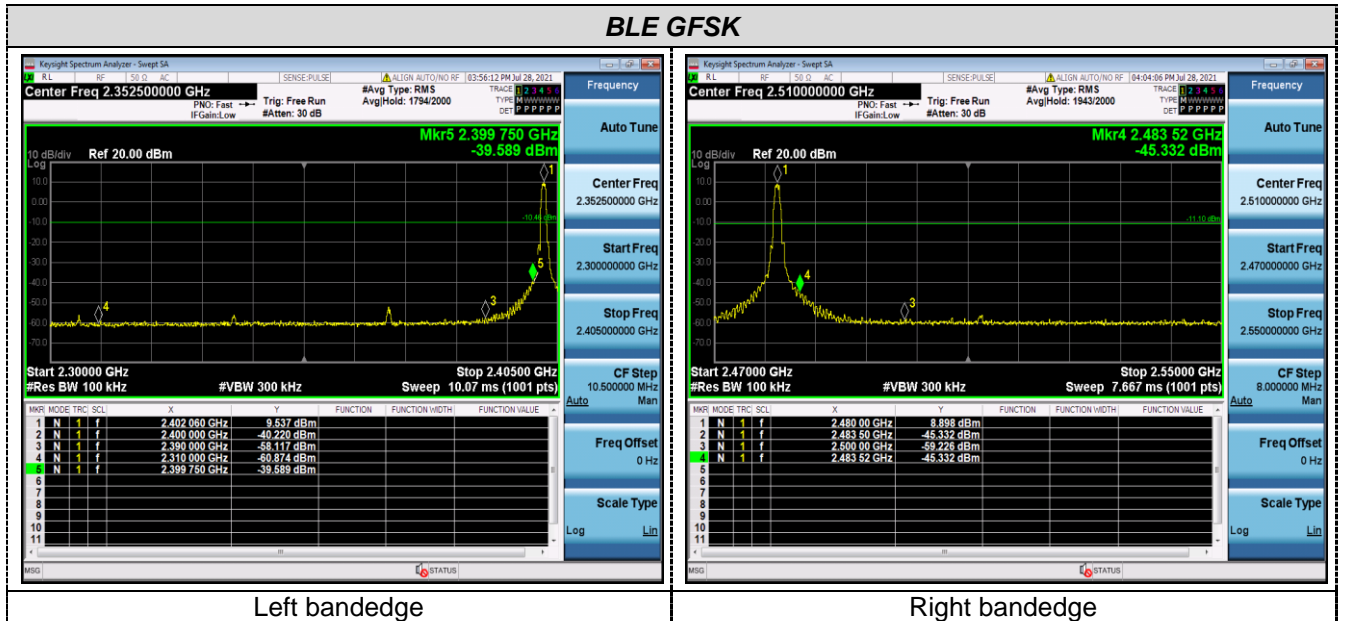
BLE GFSK

Keysight Spectrum Analyzer - Swept SA
RL RF 50 Ω AC SENSE:PULSE ALIGN AUTO/NO RF 03:56:12 PM Jul 28, 2021
Center Freq 2.352500000 GHz
PNO: Fast IFGain:Low Trig: Free Run #Atten: 30 dB
#Avg Type: RMS Avg|Hold: 1794/2000
TRACE 1 2 3 4 5 6 TYPE M WWWWW DET P P P P P P
Frequency
Mkr5 2.399 750 GHz -39.589 dBm
10 dB/div Log Ref 20.00 dBm
10.0 0.00 -10.0 -20.0 -30.0 -40.0 -50.0 -60.0 -70.0
-10.46 dBm
Start 2.30000 GHz #Res BW 100 kHz #VBW 300 kHz Stop 2.40500 GHz Sweep 10.07 ms (1001 pts)
Auto Tune
Center Freq 2.352500000 GHz
Start Freq 2.300000000 GHz
Stop Freq 2.405000000 GHz
CF Step 10.500000 MHz Auto Man
Freq Offset 0 Hz
Scale Type Log Lin

| MKR | MODE | TRC | SCL | X | Y | FUNCTION | FUNCTION WIDTH | FUNCTION VALUE |
|---|---|---|---|---|---|---|---|---|
| 1 | N | 1 | f | 2.402 060 GHz | 9.537 dBm | | | |
| 2 | N | 1 | f | 2.400 000 GHz | -40.220 dBm | | | |
| 3 | N | 1 | f | 2.390 000 GHz | -58.117 dBm | | | |
| 4 | N | 1 | f | 2.310 000 GHz | -60.874 dBm | | | |
| 5 | N | 1 | f | 2.399 750 GHz | -39.589 dBm | | | |
| 6 | | | | | | | | |
| 7 | | | | | | | | |
| 8 | | | | | | | | |
| 9 | | | | | | | | |
| 10 | | | | | | | | |
| 11 | | | | | | | | |

MSG STATUS

Keysight Spectrum Analyzer - Swept SA
RL RF 50 Ω AC SENSE:PULSE ALIGN AUTO/NO RF 04:04:06 PM Jul 28, 2021
Center Freq 2.510000000 GHz
PNO: Fast IFGain:Low Trig: Free Run #Atten: 30 dB
#Avg Type: RMS Avg|Hold: 1943/2000
TRACE 1 2 3 4 5 6 TYPE M WWWWW DET P P P P P P
Frequency
Mkr4 2.483 52 GHz -45.332 dBm
10 dB/div Log Ref 20.00 dBm
10.0 0.00 -10.0 -20.0 -30.0 -40.0 -50.0 -60.0 -70.0
-11.10 dBm
Start 2.47000 GHz #Res BW 100 kHz #VBW 300 kHz Stop 2.55000 GHz Sweep 7.667 ms (1001 pts)
Auto Tune
Center Freq 2.510000000 GHz
Start Freq 2.470000000 GHz
Stop Freq 2.550000000 GHz
CF Step 8.000000 MHz Auto Man
Freq Offset 0 Hz
Scale Type Log Lin

| MKR | MODE | TRC | SCL | X | Y | FUNCTION | FUNCTION WIDTH | FUNCTION VALUE |
|---|---|---|---|---|---|---|---|---|
| 1 | N | 1 | f | 2.480 00 GHz | 8.898 dBm | | | |
| 2 | N | 1 | f | 2.483 50 GHz | -45.332 dBm | | | |
| 3 | N | 1 | f | 2.500 00 GHz | -59.226 dBm | | | |
| 4 | N | 1 | f | 2.483 52 GHz | -45.332 dBm | | | |
| 5 | | | | | | | | |
| 6 | | | | | | | | |
| 7 | | | | | | | | |
| 8 | | | | | | | | |
| 9 | | | | | | | | |
| 10 | | | | | | | | |
| 11 | | | | | | | | |

MSG STATUS

Left bandedge
Right bandedge